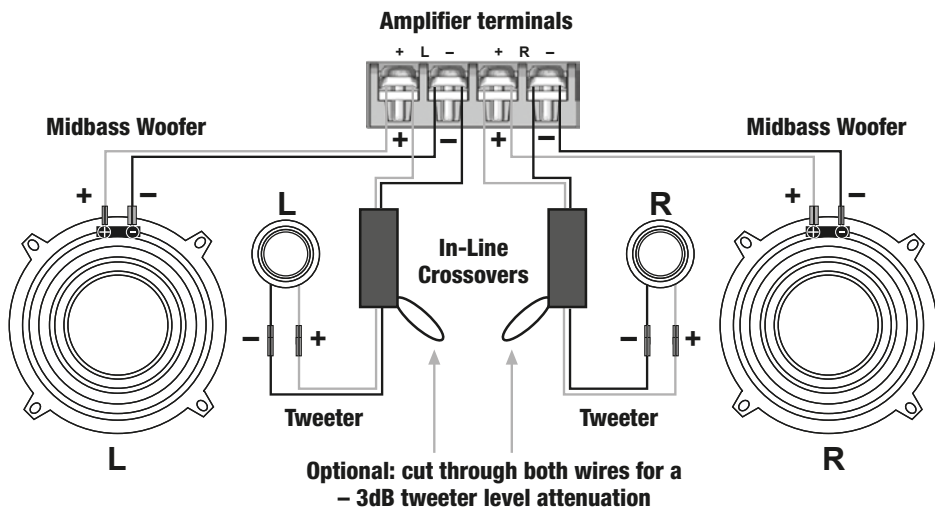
Amplifier terminals

+ L – + R –

+ – + –

Midbass Woofer

Midbass Woofer

+ –

+ –

L

R

In-Line Crossovers

– +

– +

Tweeter

Tweeter

L

R

Optional: cut through both wires for a – 3dB tweeter level attenuation